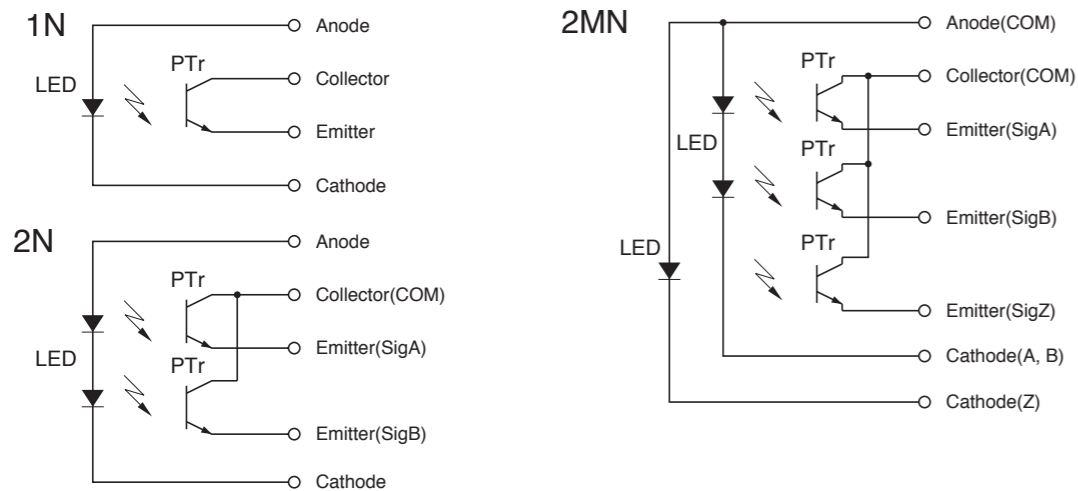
1N

LED

PTr

Anode

Collector

Emitter

Cathode

2N

LED

PTr

PTr

Anode

Collector(COM)

Emitter(SigA)

Emitter(SigB)

Cathode

2MN

LED

LED

PTr

PTr

PTr

Anode(COM)

Collector(COM)

Emitter(SigA)

Emitter(SigB)

Emitter(SigZ)

Cathode(A, B)

Cathode(Z)